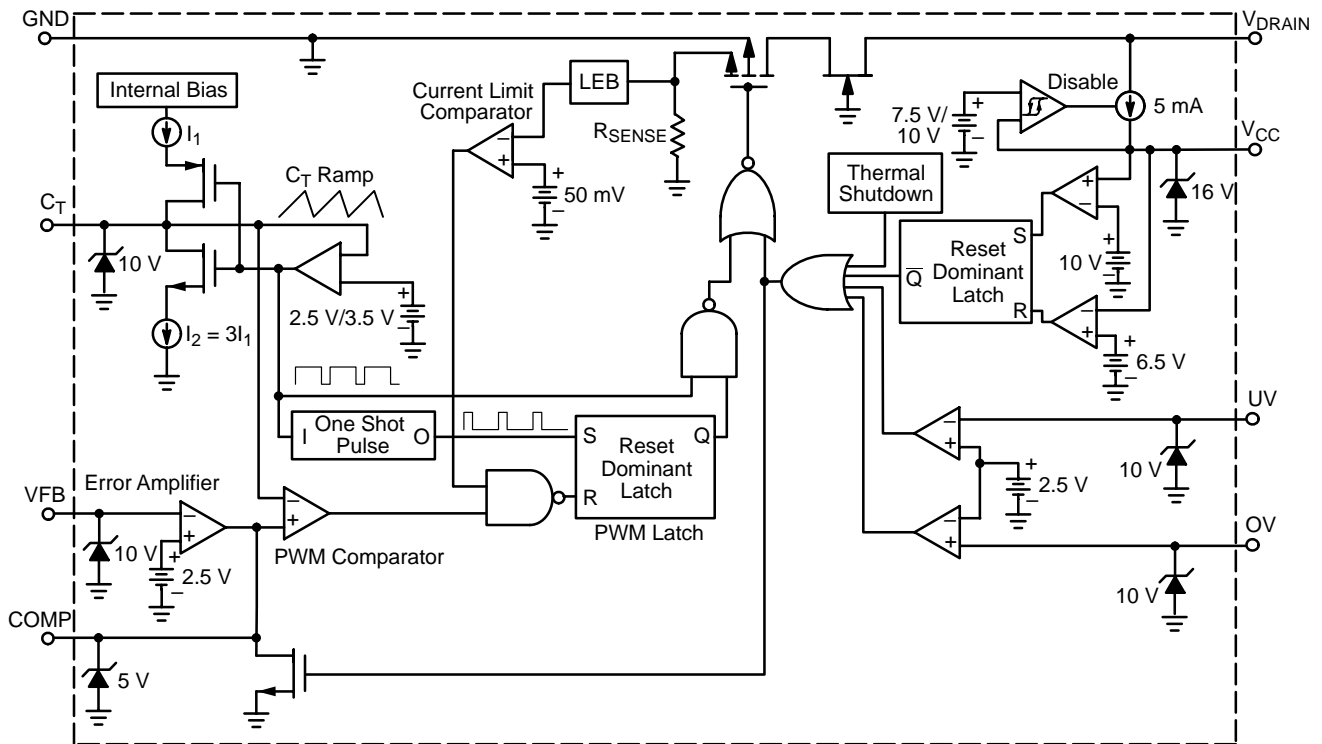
GND
$V_{DRAIN}$
Internal Bias
$I_1$
Current Limit Comparator
LEB
Disable
5 mA
7.5 V/ 10 V
$R_{SENSE}$
$V_{CC}$
$C_T$ Ramp
$C_T$
50 mV
Thermal Shutdown
16 V
10 V
Reset Dominant Latch
S
$\overline{Q}$
R
10 V
2.5 V/3.5 V
$I_2 = 3I_1$
6.5 V
UV
I One Shot Pulse O
S
Q
Reset Dominant Latch
R
2.5 V
10 V
VFB
Error Amplifier
PWM Latch
10 V
2.5 V
PWM Comparator
OV
10 V
COMP
5 V